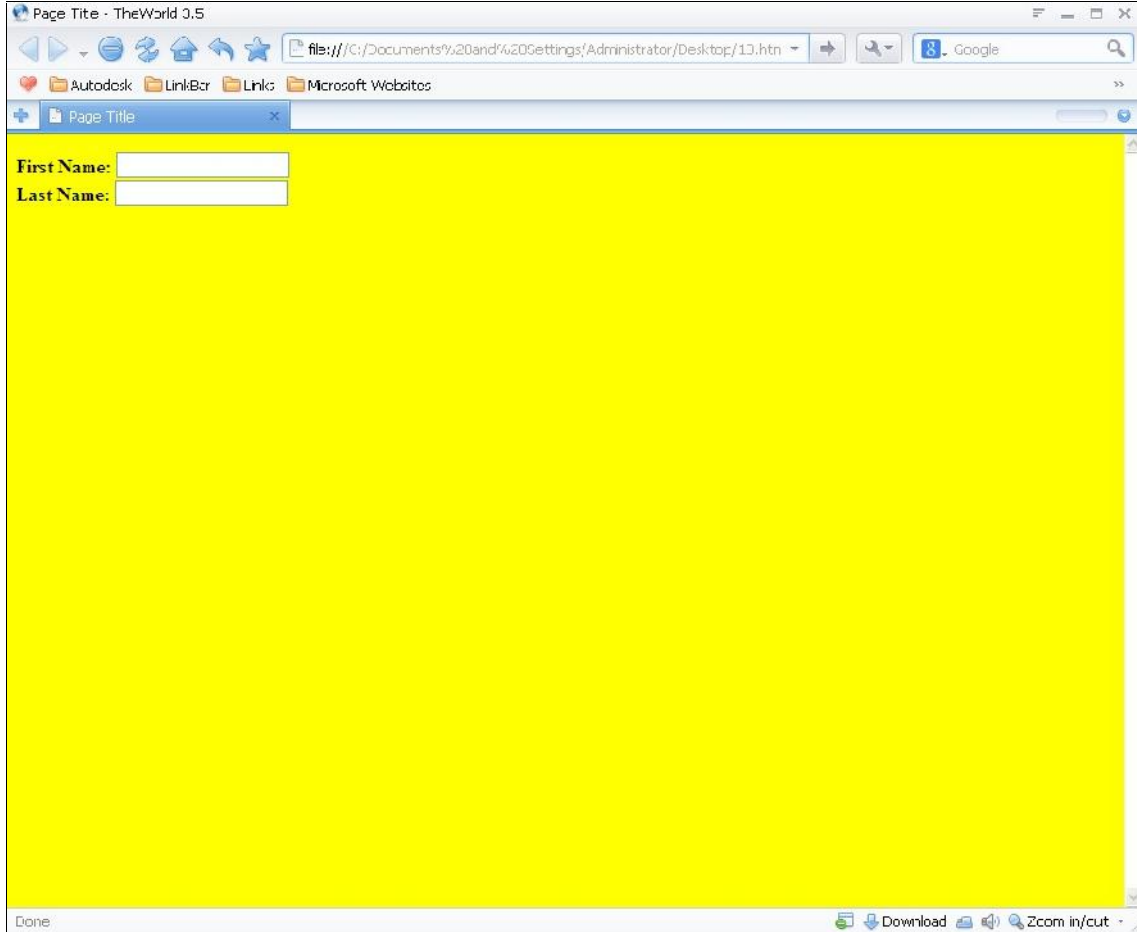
Page Tite - TheWorld 3.5

file:///C:/Documents%20and%20Settings/Administrator/Desktop/10.htm

Google

Autodesk LinkBar Links Microsoft Websites

Page Title

First Name:
Last Name:

Done

Download Zoom in/out